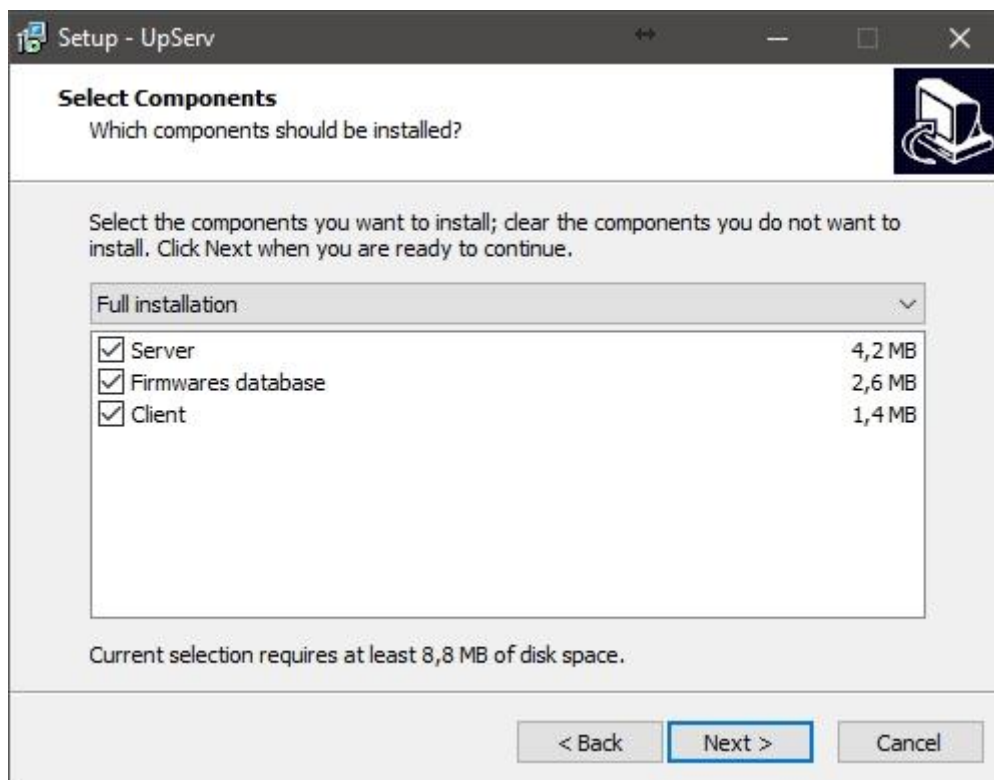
Setup - UpServ

**Select Components**
Which components should be installed?

Select the components you want to install; clear the components you do not want to install. Click Next when you are ready to continue.

Full installation

| | | |
|---|---|---|
| ☑ | Server | 4,2 MB |
| ☑ | Firmwares database | 2,6 MB |
| ☑ | Client | 1,4 MB |

Current selection requires at least 8,8 MB of disk space.

< Back | Next > | Cancel